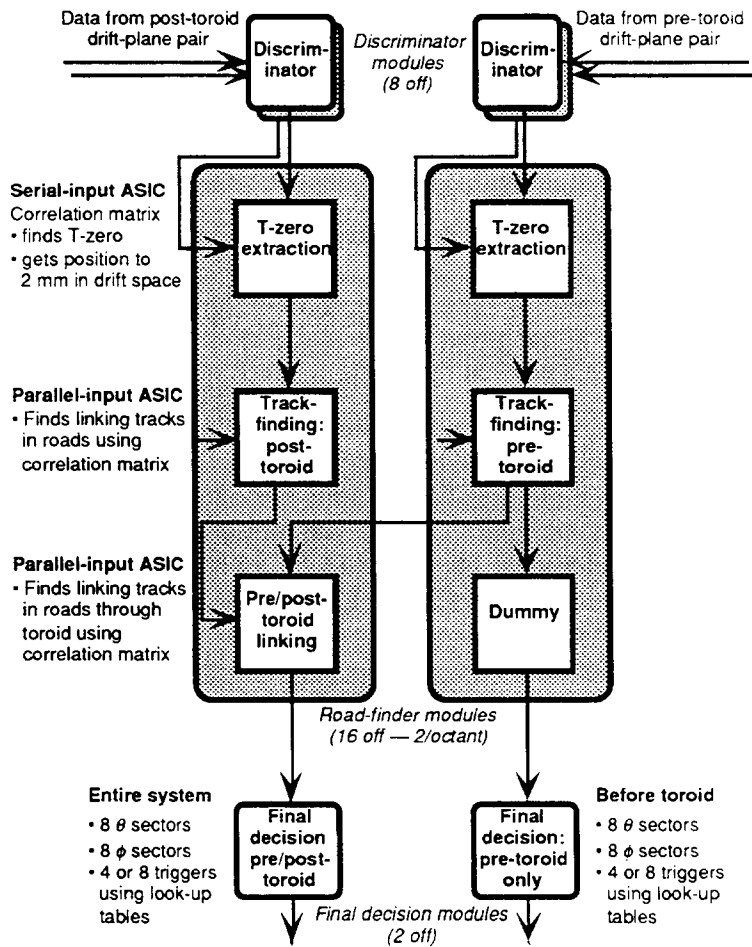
Data from post-toroid drift-plane pair

Discriminator

Discriminator modules (8 off)

Discriminator

Data from pre-toroid drift-plane pair

Serial-input ASIC
Correlation matrix
• finds T-zero
• gets position to 2 mm in drift space

T-zero extraction

T-zero extraction

Parallel-input ASIC
• Finds linking tracks in roads using correlation matrix

Track-finding: post-toroid

Track-finding: pre-toroid

Parallel-input ASIC
• Finds linking tracks in roads through toroid using correlation matrix

Pre/post-toroid linking

Dummy

Road-finder modules (16 off — 2/octant)

Entire system
• 8 $\theta$ sectors
• 8 $\phi$ sectors
• 4 or 8 triggers using look-up tables

Final decision pre/post-toroid

Final decision: pre-toroid only

Before toroid
• 8 $\theta$ sectors
• 8 $\phi$ sectors
• 4 or 8 triggers using look-up tables

Final decision modules (2 off)